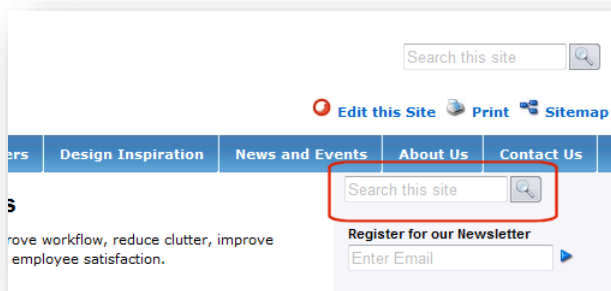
Search this site

Edit this Site Print Sitemap

ers Design Inspiration News and Events About Us Contact Us

s

rove workflow, reduce clutter, improve employee satisfaction.

Search this site

Register for our Newsletter

Enter Email